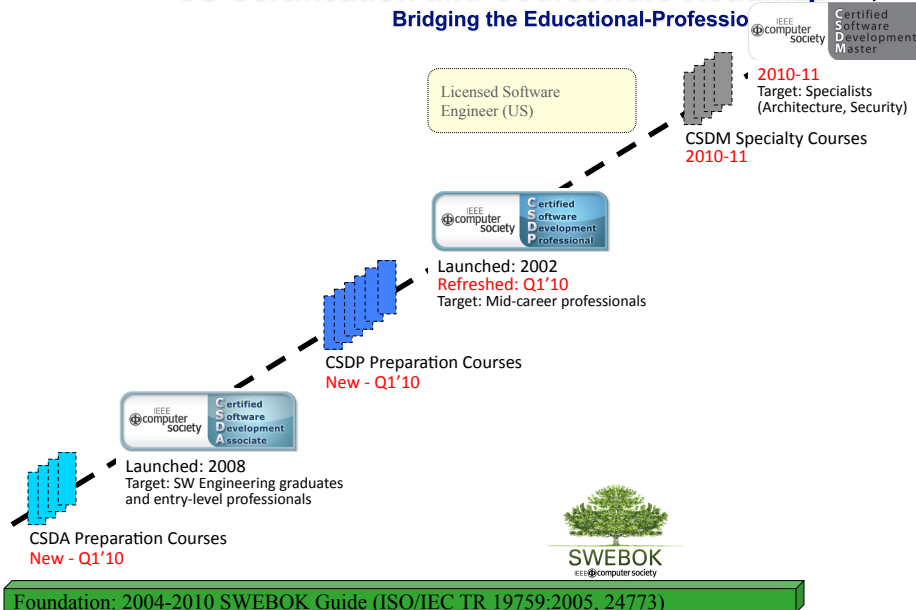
Bridging the Educational-Professio

IEEE computer society Certified Software Development Master

2010-11
Target: Specialists (Architecture, Security)

Licensed Software Engineer (US)

CSDM Specialty Courses
2010-11

IEEE computer society Certified Software Development Professional

Launched: 2002
Refreshed: Q1'10
Target: Mid-career professionals

CSDP Preparation Courses
New - Q1'10

IEEE computer society Certified Software Development Associate

Launched: 2008
Target: SW Engineering graduates and entry-level professionals

CSDA Preparation Courses
New - Q1'10

SWEBOK
IEEE computer society

Foundation: 2004-2010 SWEBOK Guide (ISO/IEC TR 19759:2005, 24773)